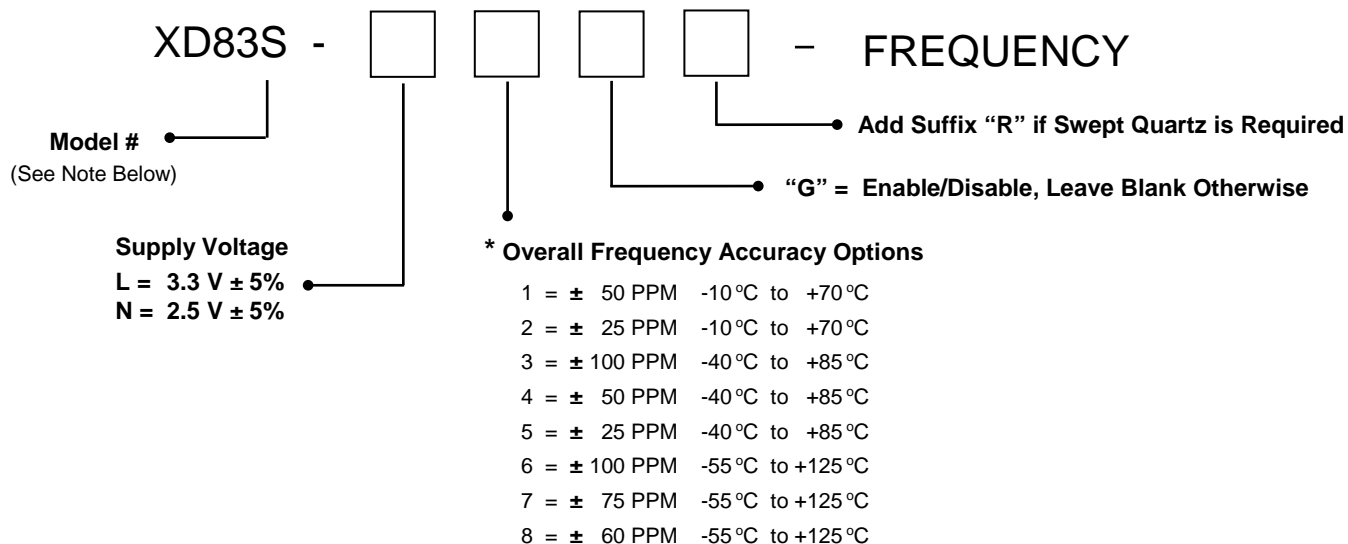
XD83S - – FREQUENCY

Model #
(See Note Below)

Add Suffix "R" if Swept Quartz is Required

"G" = Enable/Disable, Leave Blank Otherwise

Supply Voltage
L = 3.3 V ± 5%
N = 2.5 V ± 5%

* Overall Frequency Accuracy Options
1 = ± 50 PPM -10 °C to +70 °C
2 = ± 25 PPM -10 °C to +70 °C
3 = ± 100 PPM -40 °C to +85 °C
4 = ± 50 PPM -40 °C to +85 °C
5 = ± 25 PPM -40 °C to +85 °C
6 = ± 100 PPM -55 °C to +125 °C
7 = ± 75 PPM -55 °C to +125 °C
8 = ± 60 PPM -55 °C to +125 °C